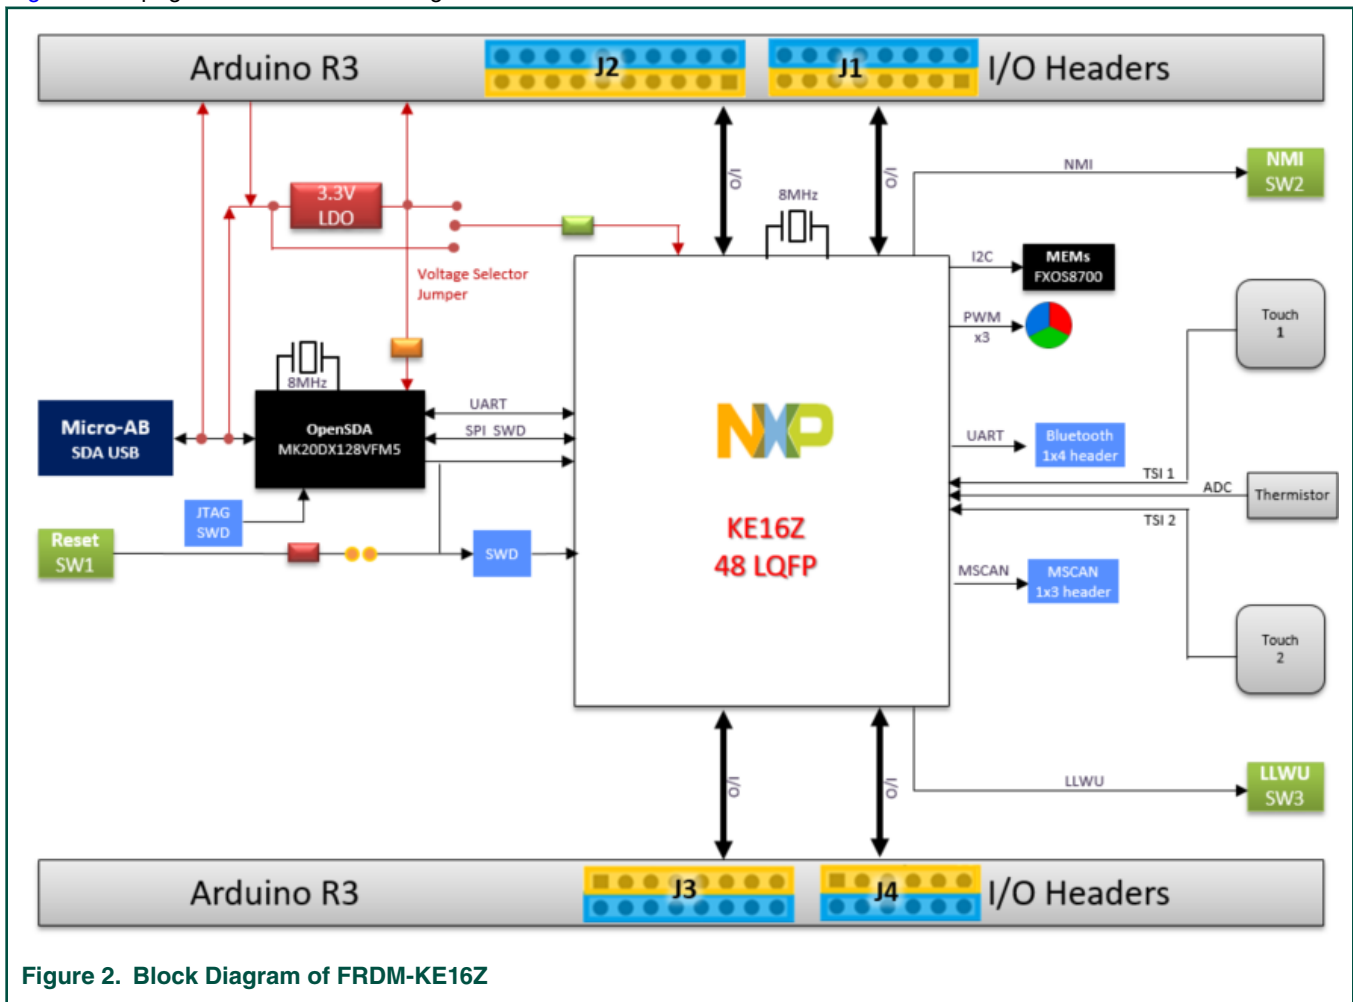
Arduino R3

J2

J1

I/O Headers

I/O

I/O

8MHz

NMI

NMI
SW2

3.3V
LDO

Voltage Selector
Jumper

I2C

MEMs
FXOS8700

PWM
x3

Touch
1

8MHz

Micro-AB
SDA USB

OpenSDA
MK20DX128VFM5

UART

SPI SWD

NXP

KE16Z
48 LQFP

UART

Bluetooth
1x4 header

TSI 1

ADC

Thermistor

TSI 2

JTAG
SWD

Reset
SW1

SWD

MSCAN

MSCAN
1x3 header

Touch
2

I/O

I/O

LLWU

LLWU
SW3

Arduino R3

J3

J4

I/O Headers

Figure 2. Block Diagram of FRDM-KE16Z